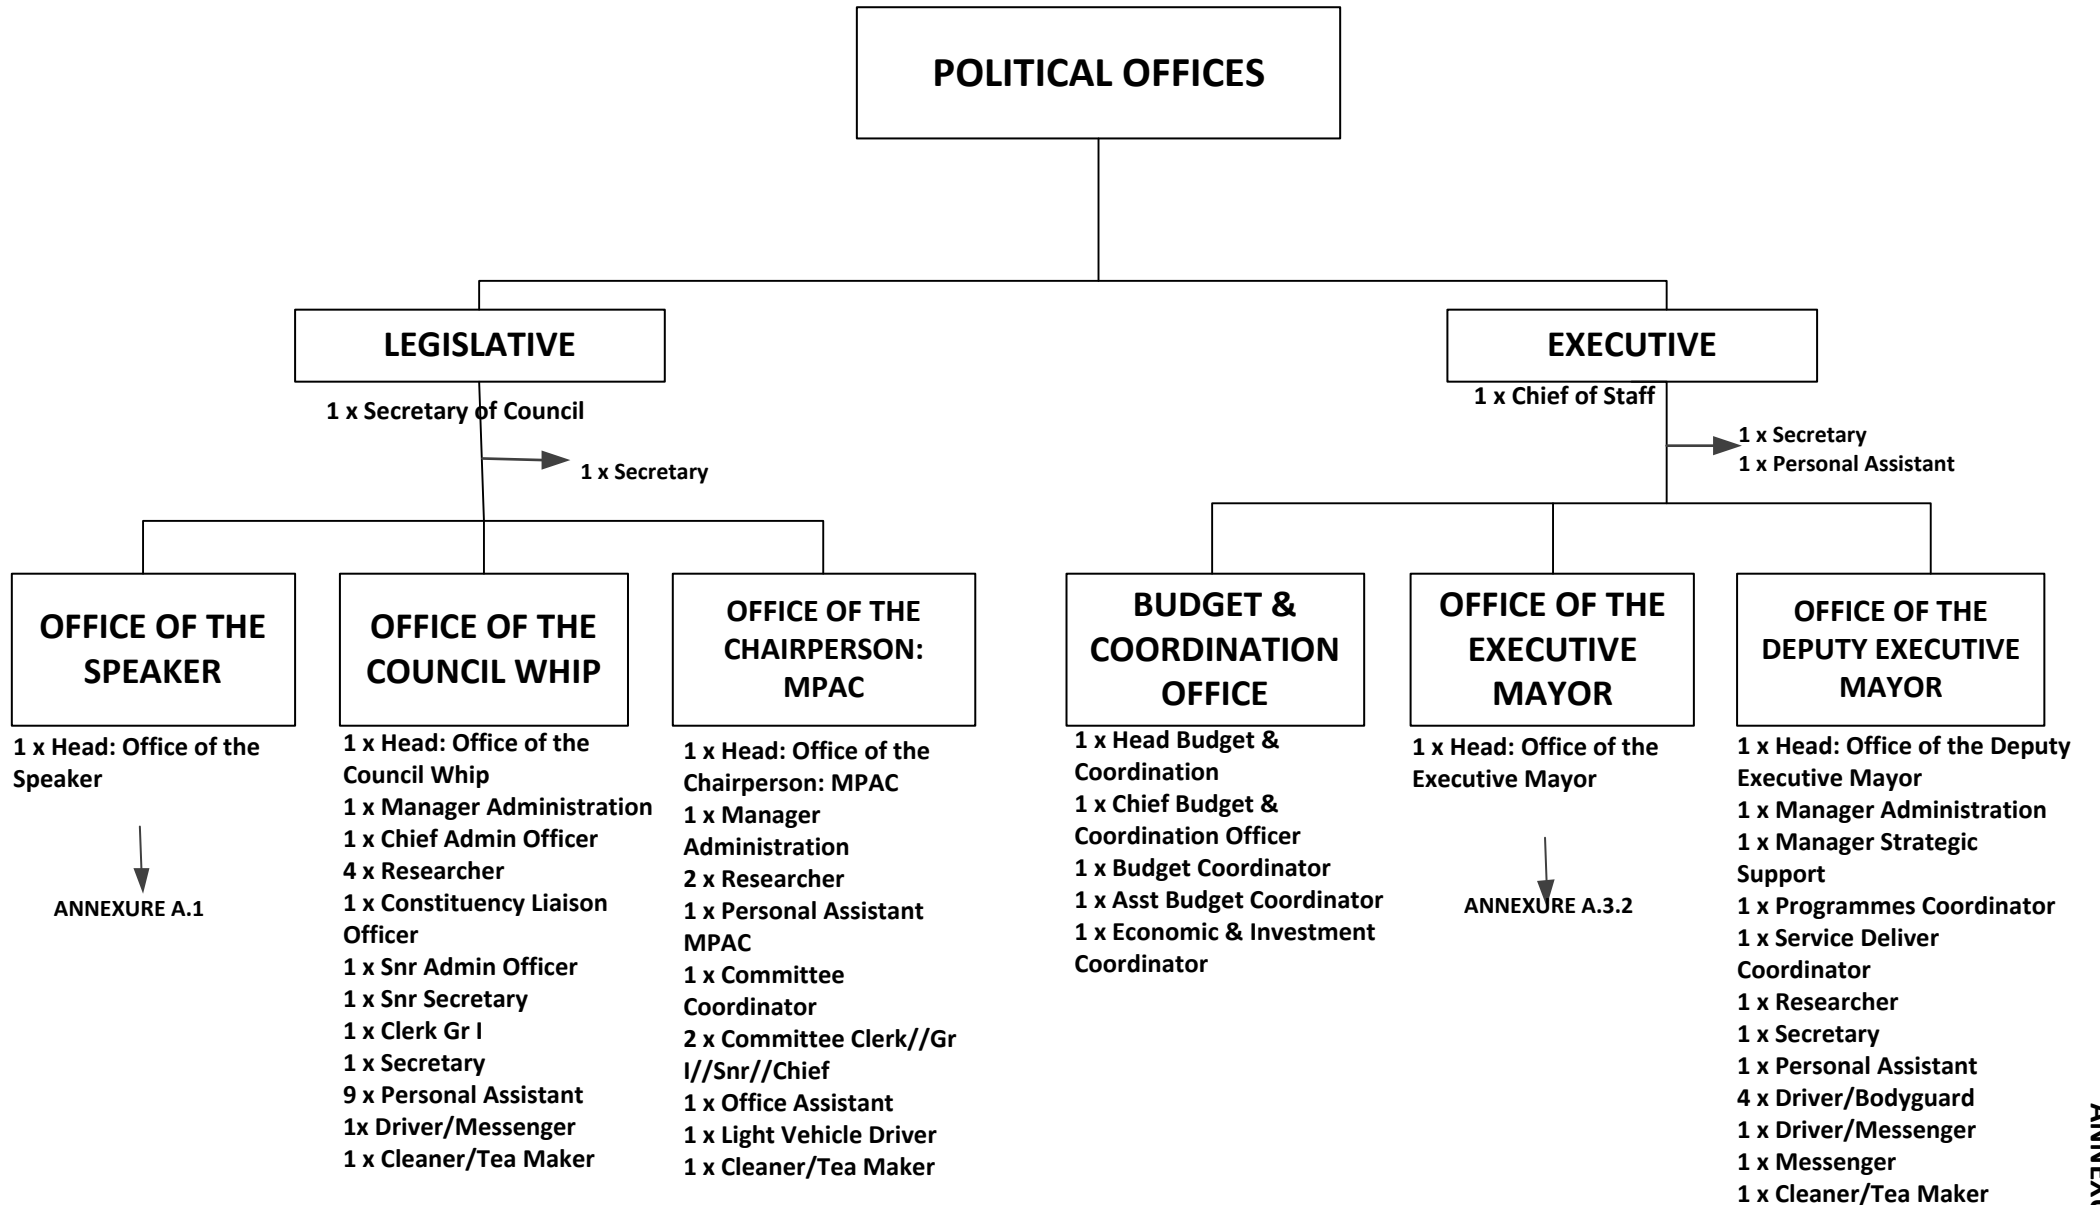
POLITICAL OFFICES

LEGISLATIVE

1 x Secretary of Council

1 x Secretary

EXECUTIVE

1 x Chief of Staff

1 x Secretary
1 x Personal Assistant

OFFICE OF THE SPEAKER

1 x Head: Office of the Speaker

ANNEXURE A.1

OFFICE OF THE COUNCIL WHIP

1 x Head: Office of the Council Whip
1 x Manager Administration
1 x Chief Admin Officer
4 x Researcher
1 x Constituency Liaison Officer
1 x Snr Admin Officer
1 x Snr Secretary
1 x Clerk Gr I
1 x Secretary
9 x Personal Assistant
1x Driver/Messenger
1 x Cleaner/Tea Maker

OFFICE OF THE CHAIRPERSON: MPAC

1 x Head: Office of the Chairperson: MPAC
1 x Manager Administration
2 x Researcher
1 x Personal Assistant MPAC
1 x Committee Coordinator
2 x Committee Clerk//Gr I//Snr//Chief
1 x Office Assistant
1 x Light Vehicle Driver
1 x Cleaner/Tea Maker

BUDGET & COORDINATION OFFICE

1 x Head Budget & Coordination
1 x Chief Budget & Coordination Officer
1 x Budget Coordinator
1 x Asst Budget Coordinator
1 x Economic & Investment Coordinator

OFFICE OF THE EXECUTIVE MAYOR

1 x Head: Office of the Executive Mayor

ANNEXURE A.3.2

OFFICE OF THE DEPUTY EXECUTIVE MAYOR

1 x Head: Office of the Deputy Executive Mayor
1 x Manager Administration
1 x Manager Strategic Support
1 x Programmes Coordinator
1 x Service Deliver Coordinator
1 x Researcher
1 x Secretary
1 x Personal Assistant
4 x Driver/Bodyguard
1 x Driver/Messenger
1 x Messenger
1 x Cleaner/Tea Maker

ANNEX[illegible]